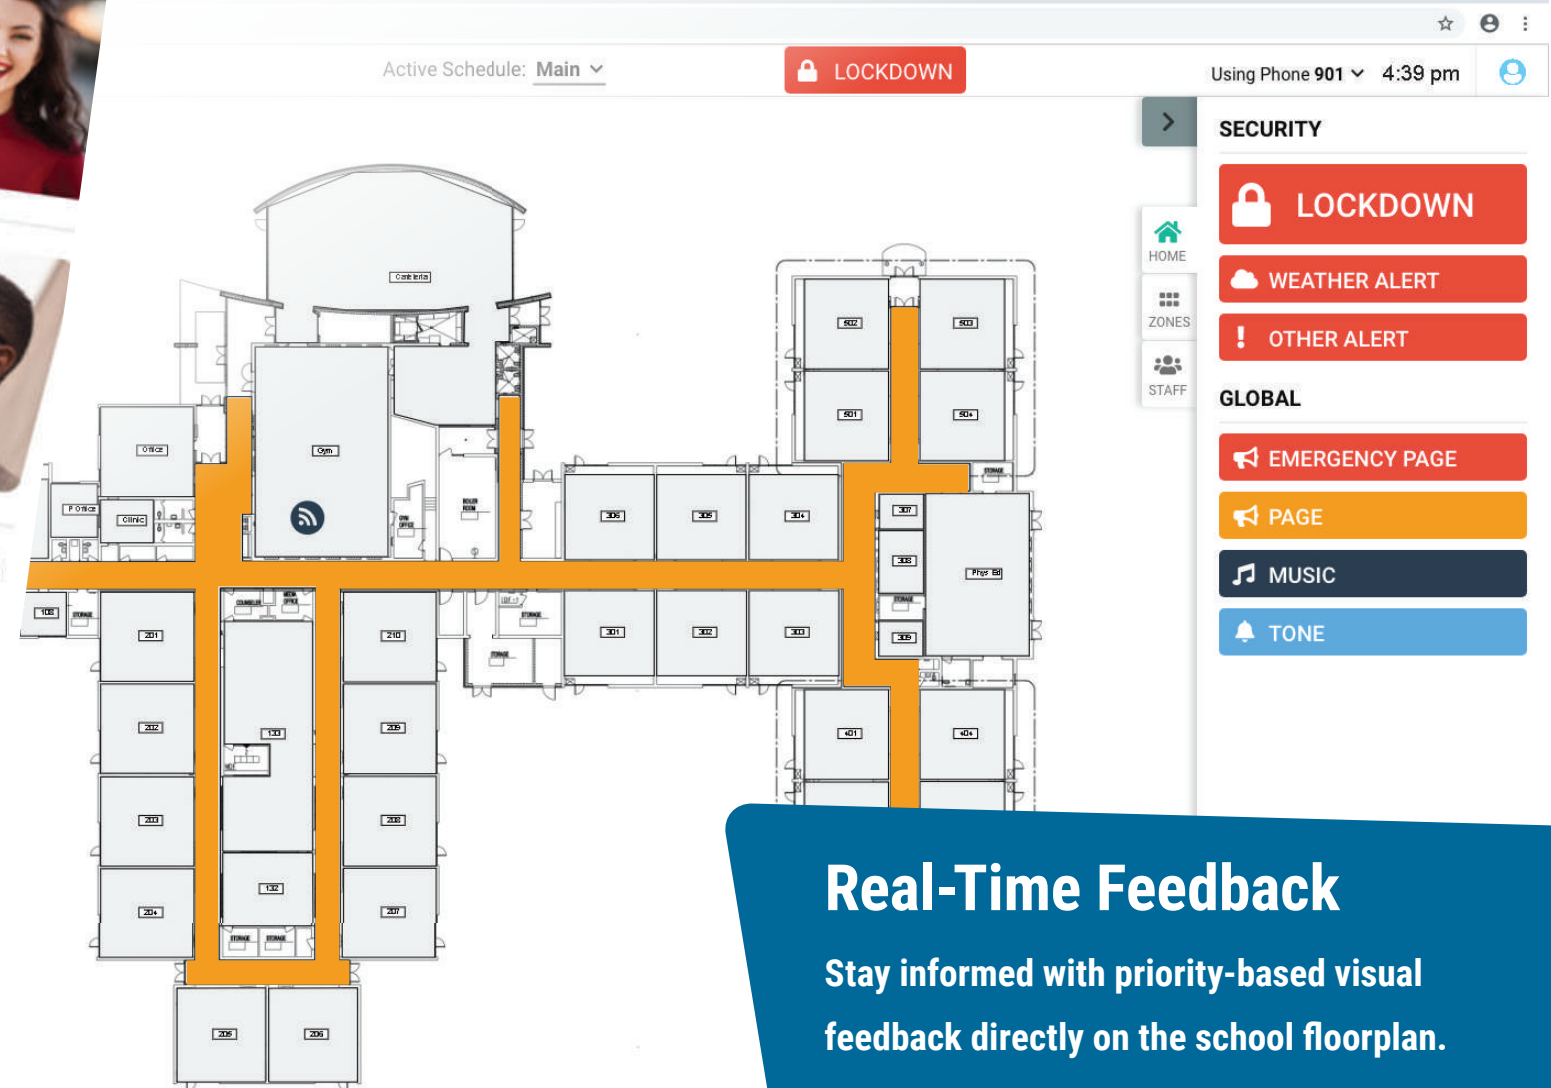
Active Schedule: Main

LOCKDOWN

Using Phone 901 4:39 pm

SECURITY

LOCKDOWN

WEATHER ALERT

OTHER ALERT

GLOBAL

EMERGENCY PAGE

PAGE

MUSIC

TONE

HOME

ZONES

STAFF

Cafeteria

Gym

Office

P Office

Clinic

108

201

202

203

204

205

206

130

132

210

209

208

207

306

305

304

301

302

303

502

503

501

504

307

308

309

Phys Ed

401

404

Real-Time Feedback

Stay informed with priority-based visual feedback directly on the school floorplan.